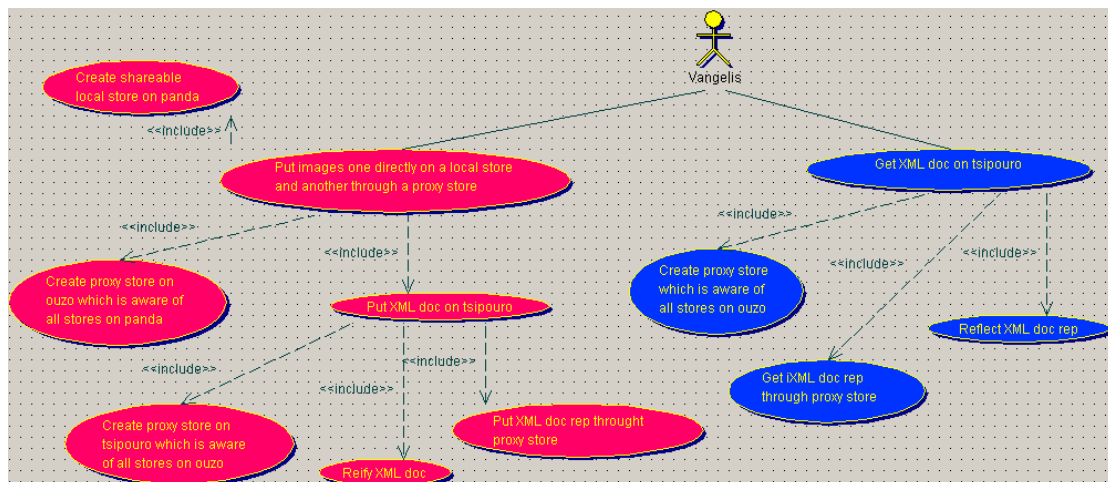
Vangelis

Create shareable local store on panda

<<include>>

Put images one directly on a local store and another through a proxy store

Get XML doc on tsipouro

<<include>>

<<include>>

<<include>>

<<include>>

<<include>>

Create proxy store on ouzo which is aware of all stores on panda

Create proxy store which is aware of all stores on ouzo

Put XML doc on tsipouro

Reflect XML doc rep

<<include>>

<<include>>

<<include>>

Get iXML doc rep through proxy store

Create proxy store on tsipouro which is aware of all stores on ouzo

Put XML doc rep throught proxy store

Reify XML doc